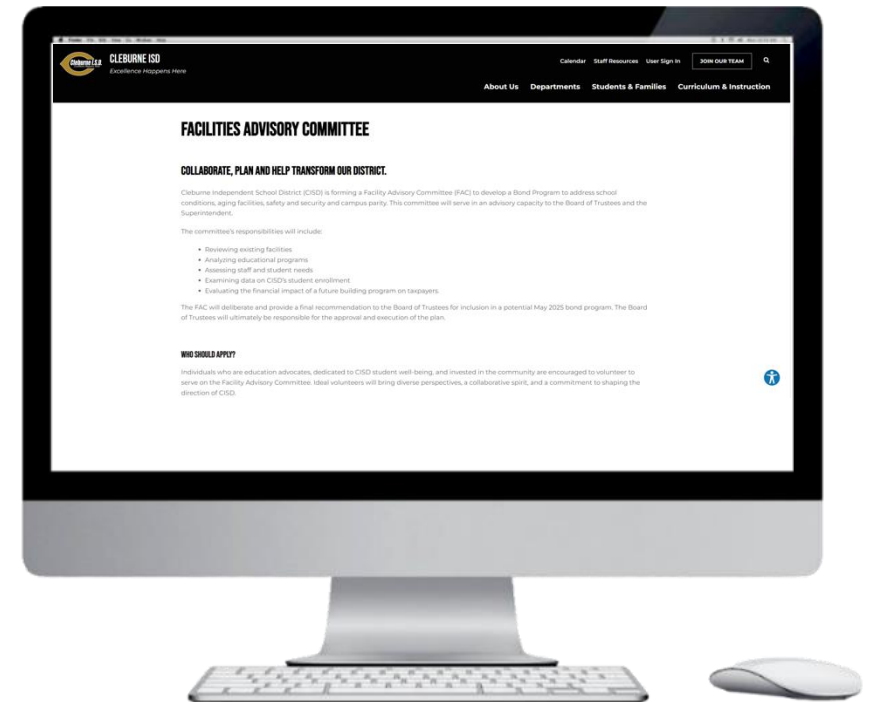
Cleburne I.S.D. CLEBURNE ISD
Excellence Happens Here

Calendar Staff Resources User Sign In JOIN OUR TEAM

About Us Departments Students & Families Curriculum & Instruction

FACILITIES ADVISORY COMMITTEE

COLLABORATE, PLAN AND HELP TRANSFORM OUR DISTRICT.

Cleburne Independent School District (CISD) is forming a Facility Advisory Committee (FAC) to develop a Bond Program to address school conditions, aging facilities, safety and security and campus parity. This committee will serve in an advisory capacity to the Board of Trustees and the Superintendent.

The committee's responsibilities will include:

- Reviewing existing facilities
- Analyzing educational programs
- Assessing staff and student needs
- Examining data on CISD's student enrollment
- Evaluating the financial impact of a future building program on taxpayers

The FAC will deliberate and provide a final recommendation to the Board of Trustees for inclusion in a potential May 2025 bond program. The Board of Trustees will ultimately be responsible for the approval and execution of the plan.

WHO SHOULD APPLY?

Individuals who are education advocates, dedicated to CISD student well-being, and invested in the community are encouraged to volunteer to serve on the Facility Advisory Committee. Ideal volunteers will bring diverse perspectives, a collaborative spirit, and a commitment to shaping the direction of CISD.